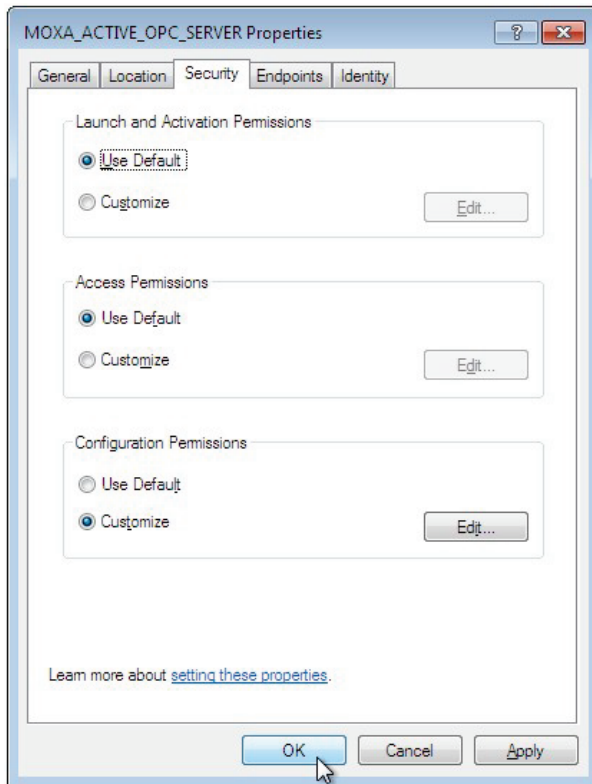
MOXA_ACTIVE_OPC_SERVER Properties

General | Location | Security | Endpoints | Identity

Launch and Activation Permissions

Use Default

Customize

Edit...

Access Permissions

Use Default

Customize

Edit...

Configuration Permissions

Use Default

Customize

Edit...

Learn more about setting these properties.

OK | Cancel | Apply